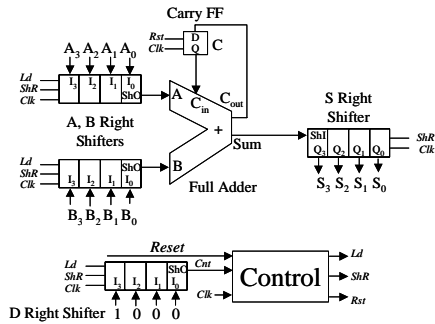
Carry FF

Rst
Clk
D
Q
C

$A_3$ $A_2$ $A_1$ $A_0$

Ld
ShR
Clk
$I_3$ $I_2$ $I_1$ $I_0$ ShC

A
$C_{in}$
$C_{out}$
+

A, B Right Shifters

Ld
ShR
Clk
$I_3$ $I_2$ $I_1$ $I_0$ ShC

B
Sum

$B_3$ $B_2$ $B_1$ $B_0$

Full Adder

S Right Shifter

ShI
$Q_3$ $Q_2$ $Q_1$ $Q_0$

ShR
Clk

$S_3$ $S_2$ $S_1$ $S_0$

Reset

Ld
ShR
Clk
$I_3$ $I_2$ $I_1$ $I_0$ ShC

Cnt
Clk

Control

Ld
ShR
Rst

D Right Shifter 1 0 0 0